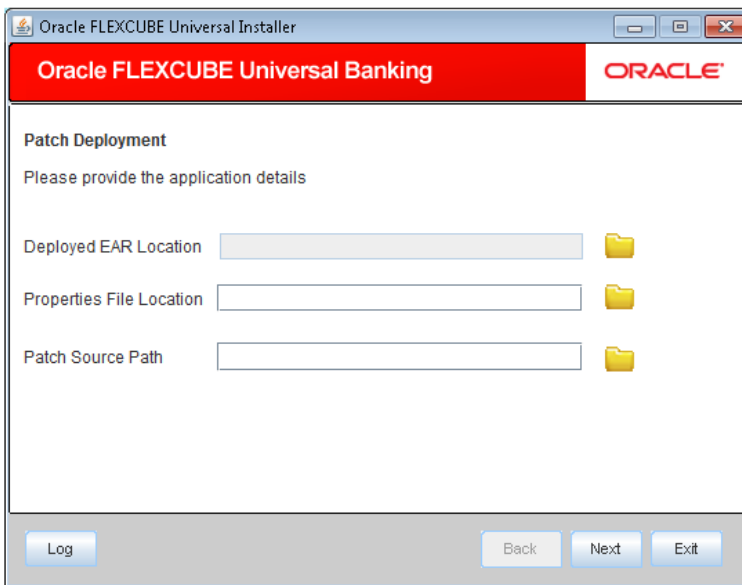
Oracle FLEXCUBE Universal Installer

Oracle FLEXCUBE Universal Banking

ORACLE

Patch Deployment

Please provide the application details

Deployed EAR Location

Properties File Location

Patch Source Path

Log

Back

Next

Exit